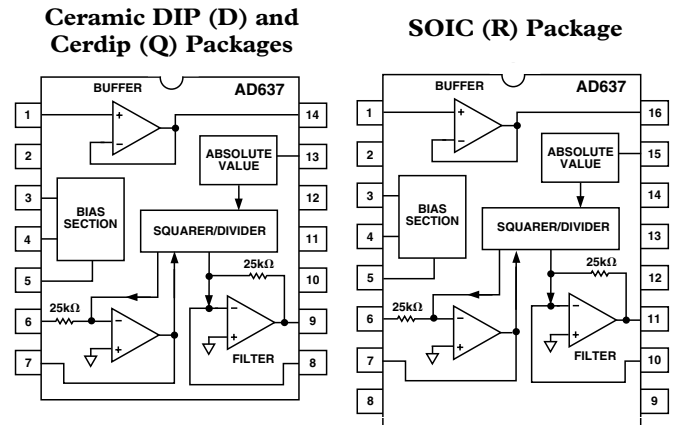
Ceramic DIP (D) and Cerdip (Q) Packages

BUFFER

AD637

1

14

+

–

2

ABSOLUTE VALUE

13

3

BIAS SECTION

12

4

SQUARER/DIVIDER

11

5

25kΩ

10

6

25kΩ

–

+

–

+

9

7

FILTER

8

SOIC (R) Package

BUFFER

AD637

1

16

+

–

2

ABSOLUTE VALUE

15

3

BIAS SECTION

14

4

SQUARER/DIVIDER

13

5

25kΩ

12

6

25kΩ

–

+

–

+

11

7

FILTER

10

8

9